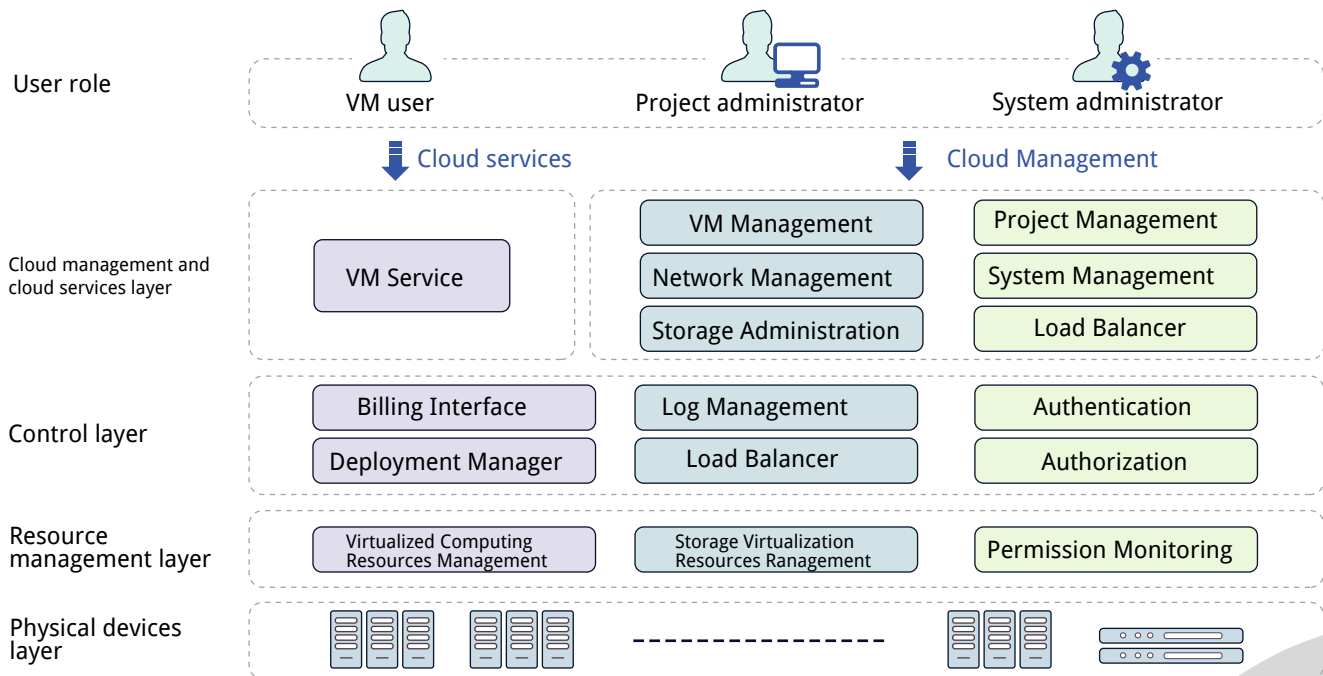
User role

VM user

Project administrator

System administrator

Cloud services

Cloud Management

Cloud management and cloud services layer

VM Service

VM Management

Network Management

Storage Administration

Project Management

System Management

Load Balancer

Control layer

Billing Interface

Deployment Manager

Log Management

Load Balancer

Authentication

Authorization

Resource management layer

Virtualized Computing Resources Management

Storage Virtualization Resources Ranagement

Permission Monitoring

Physical devices layer